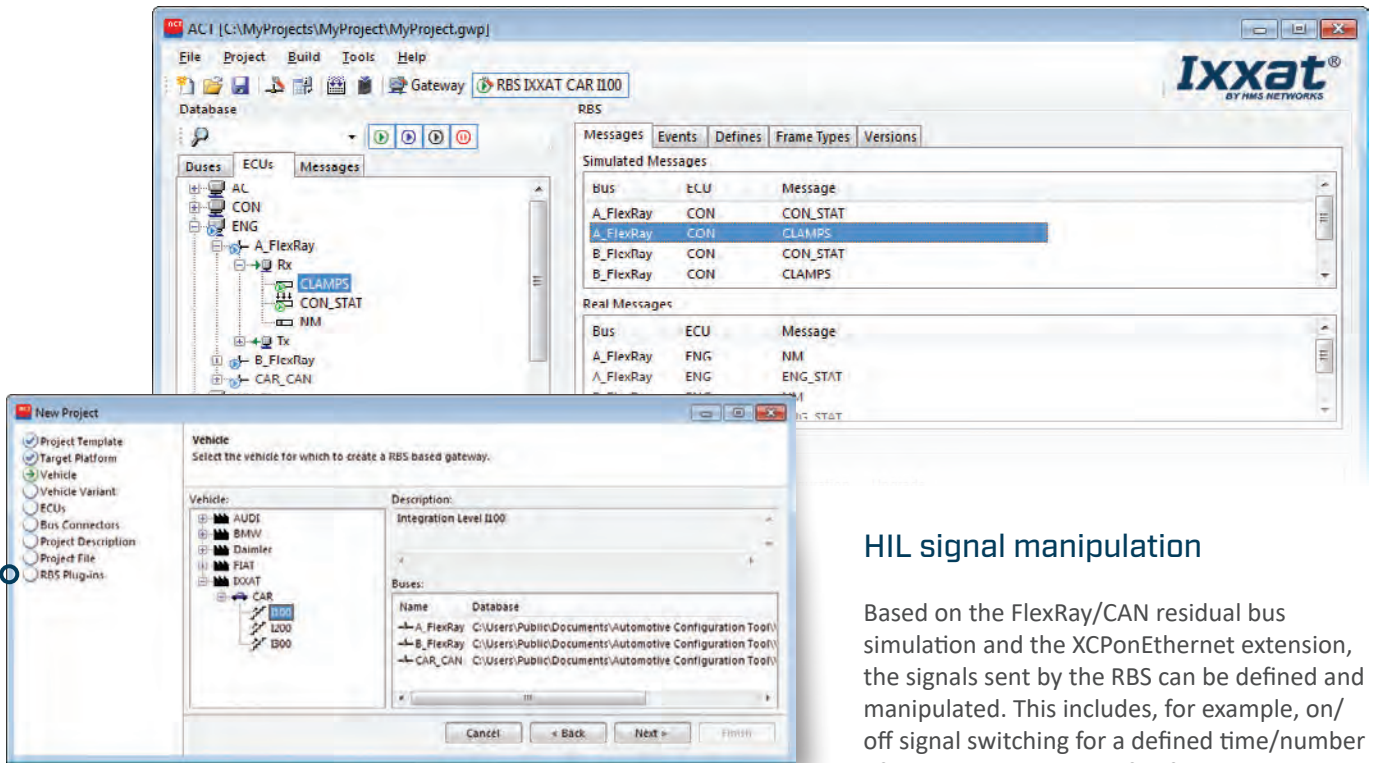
ACT [C:\MyProjects\MyProject\MyProject.gwp]

File Project Build Tools Help

Gateway RBS IXXAT CAR I100

Ixxat®
BY HMS NETWORKS

Database

Buses ECUs Messages

AC
CON
ENG
A_FlexRay
Rx
CLAMPS
CON_STAT
NM
Tx
B_FlexRay
CAR_CAN

RBS

Messages Events Defines Frame Types Versions

Simulated Messages

| Bus | ECU | Message |
|---|---|---|
| A_FlexRay | CON | CON_STAT |
| A_FlexRay | CON | CLAMPS |
| B_FlexRay | CON | CON_STAT |
| B_FlexRay | CON | CLAMPS |

Real Messages

| Bus | ECU | Message |
|---|---|---|
| A_FlexRay | ENG | NM |
| A_FlexRay | ENG | ENG_STAT |
| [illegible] | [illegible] | NM |
| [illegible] | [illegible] | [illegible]G_STAT |

New Project

Project Template
Target Platform
Vehicle
Vehicle Variant
ECUs
Bus Connectors
Project Description
Project File
RBS Plug-ins

Vehicle
Select the vehicle for which to create a RBS based gateway.

Vehicle:
AUDI
BMW
Daimler
FIAT
IXXAT
CAR
I100
I200
I300

Description:
Integration Level I100

Buses:

| Name | Database |
|---|---|
| A_FlexRay | C:\Users\Public\Documents\Automotive Configuration Tool\ |
| B_FlexRay | C:\Users\Public\Documents\Automotive Configuration Tool\ |
| CAR_CAN | C:\Users\Public\Documents\Automotive Configuration Tool\ |

Cancel < Back Next > Finish

HIL signal manipulation

Based on the FlexRay/CAN residual bus simulation and the XCPonEthernet extension, the signals sent by the RBS can be defined and manipulated. This includes, for example, on/off signal switching for a defined time/number